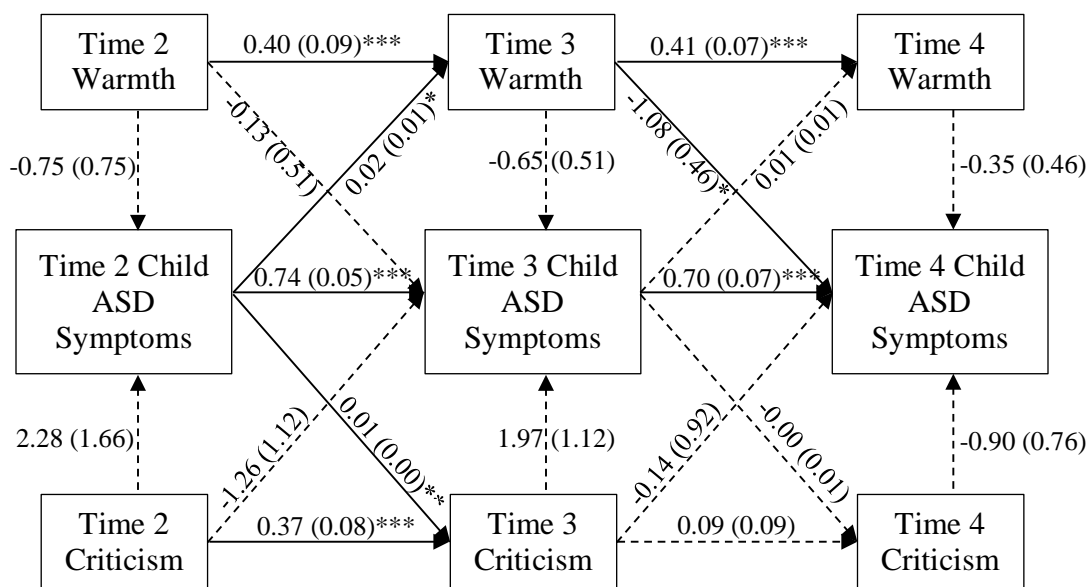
Time 2 Warmth

0.40 (0.09)***

Time 3 Warmth

0.41 (0.07)***

Time 4 Warmth

-0.75 (0.75)

-0.13 (0.51)

0.02 (0.01)*

-0.65 (0.51)

-1.08 (0.46)*

0.01 (0.01)

-0.35 (0.46)

Time 2 Child ASD Symptoms

0.74 (0.05)***

Time 3 Child ASD Symptoms

0.70 (0.07)***

Time 4 Child ASD Symptoms

2.28 (1.66)

-1.26 (1.12)

0.01 (0.00)**

1.97 (1.12)

-0.14 (0.92)

-0.00 (0.01)

-0.90 (0.76)

Time 2 Criticism

0.37 (0.08)***

Time 3 Criticism

0.09 (0.09)

Time 4 Criticism